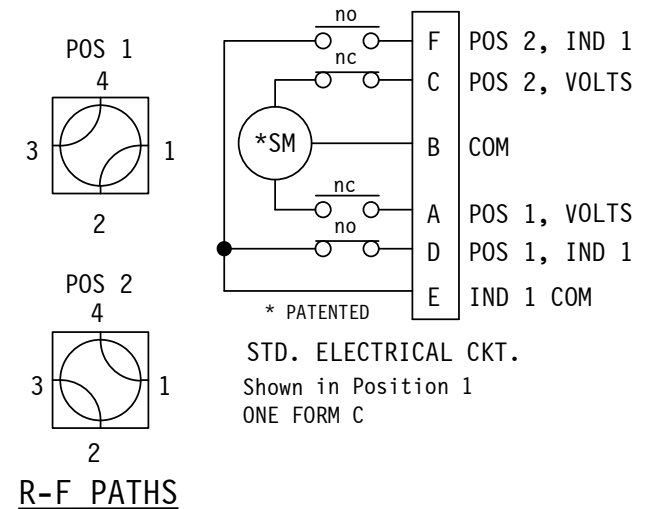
POS 1
4
3
1
2

POS 2
4
3
1
2

R-F PATHS

no
nc
*SM
nc
no

F POS 2, IND 1
C POS 2, VOLTS
B COM
A POS 1, VOLTS
D POS 1, IND 1
E IND 1 COM

* PATENTED

STD. ELECTRICAL CKT.
Shown in Position 1
ONE FORM C